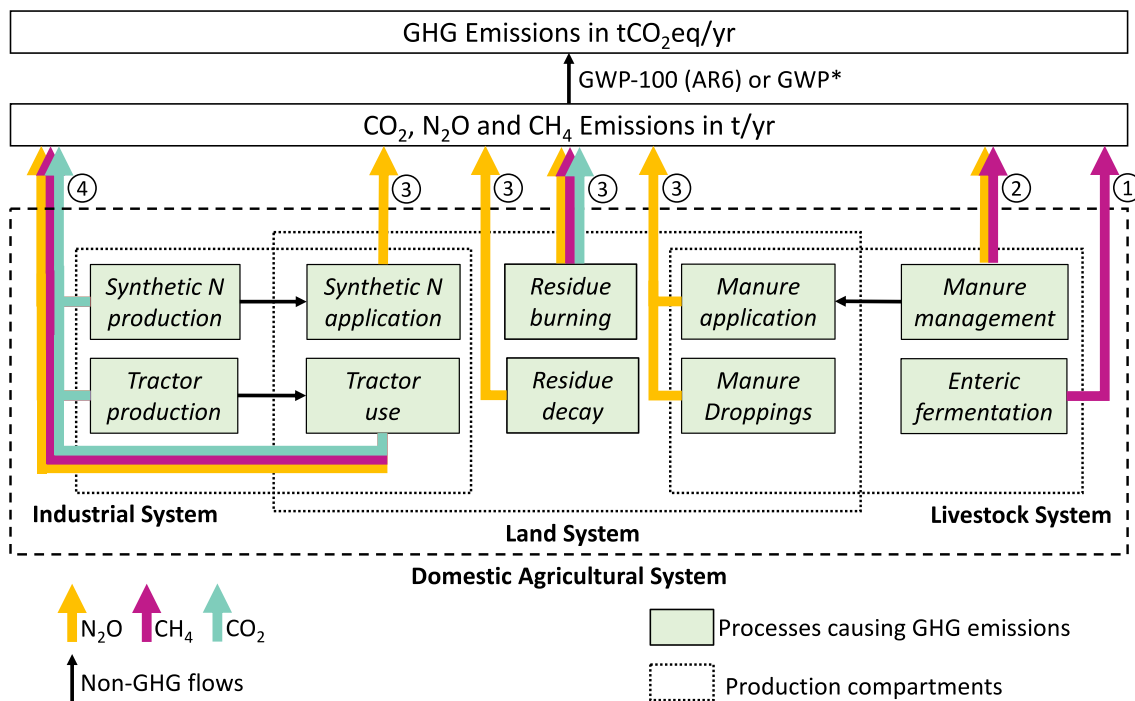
GHG Emissions in $tCO_2eq/yr$

GWP-100 (AR6) or GWP*

$CO_2$, $N_2O$ and $CH_4$ Emissions in t/yr

④ ③ ③ ③ ③ ② ①

Synthetic N production

Synthetic N application

Residue burning

Manure application

Manure management

Tractor production

Tractor use

Residue decay

Manure Droppings

Enteric fermentation

Industrial System

Land System

Livestock System

Domestic Agricultural System

$N_2O$ $CH_4$ $CO_2$

Processes causing GHG emissions

Non-GHG flows

Production compartments